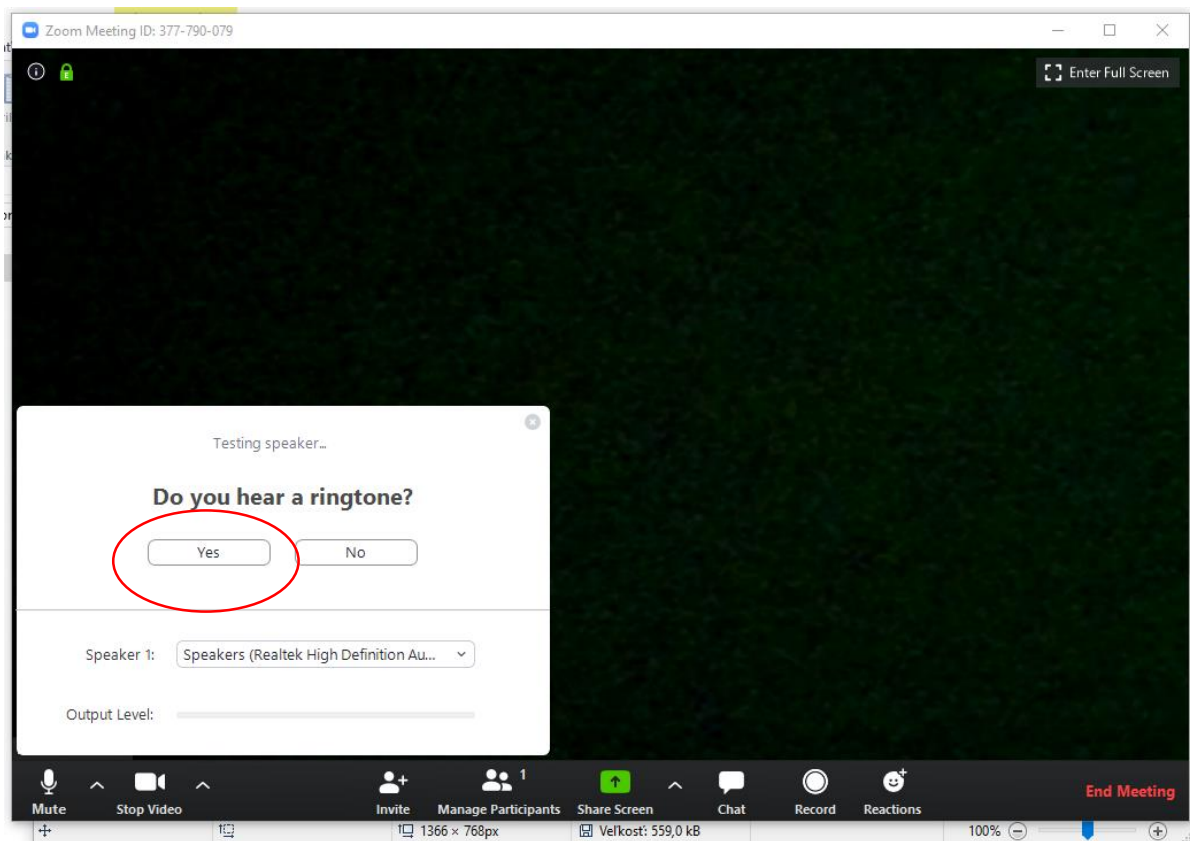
Zoom Meeting ID: 377-790-079

Enter Full Screen

Testing speaker...

Do you hear a ringtone?

Yes

No

Speaker 1: Speakers (Realtek High Definition Au...

Output Level:

Mute

Stop Video

Invite

Manage Participants 1

Share Screen

Chat

Record

Reactions

End Meeting

1366 × 768px

Veľkosť: 559,0 kB

100%